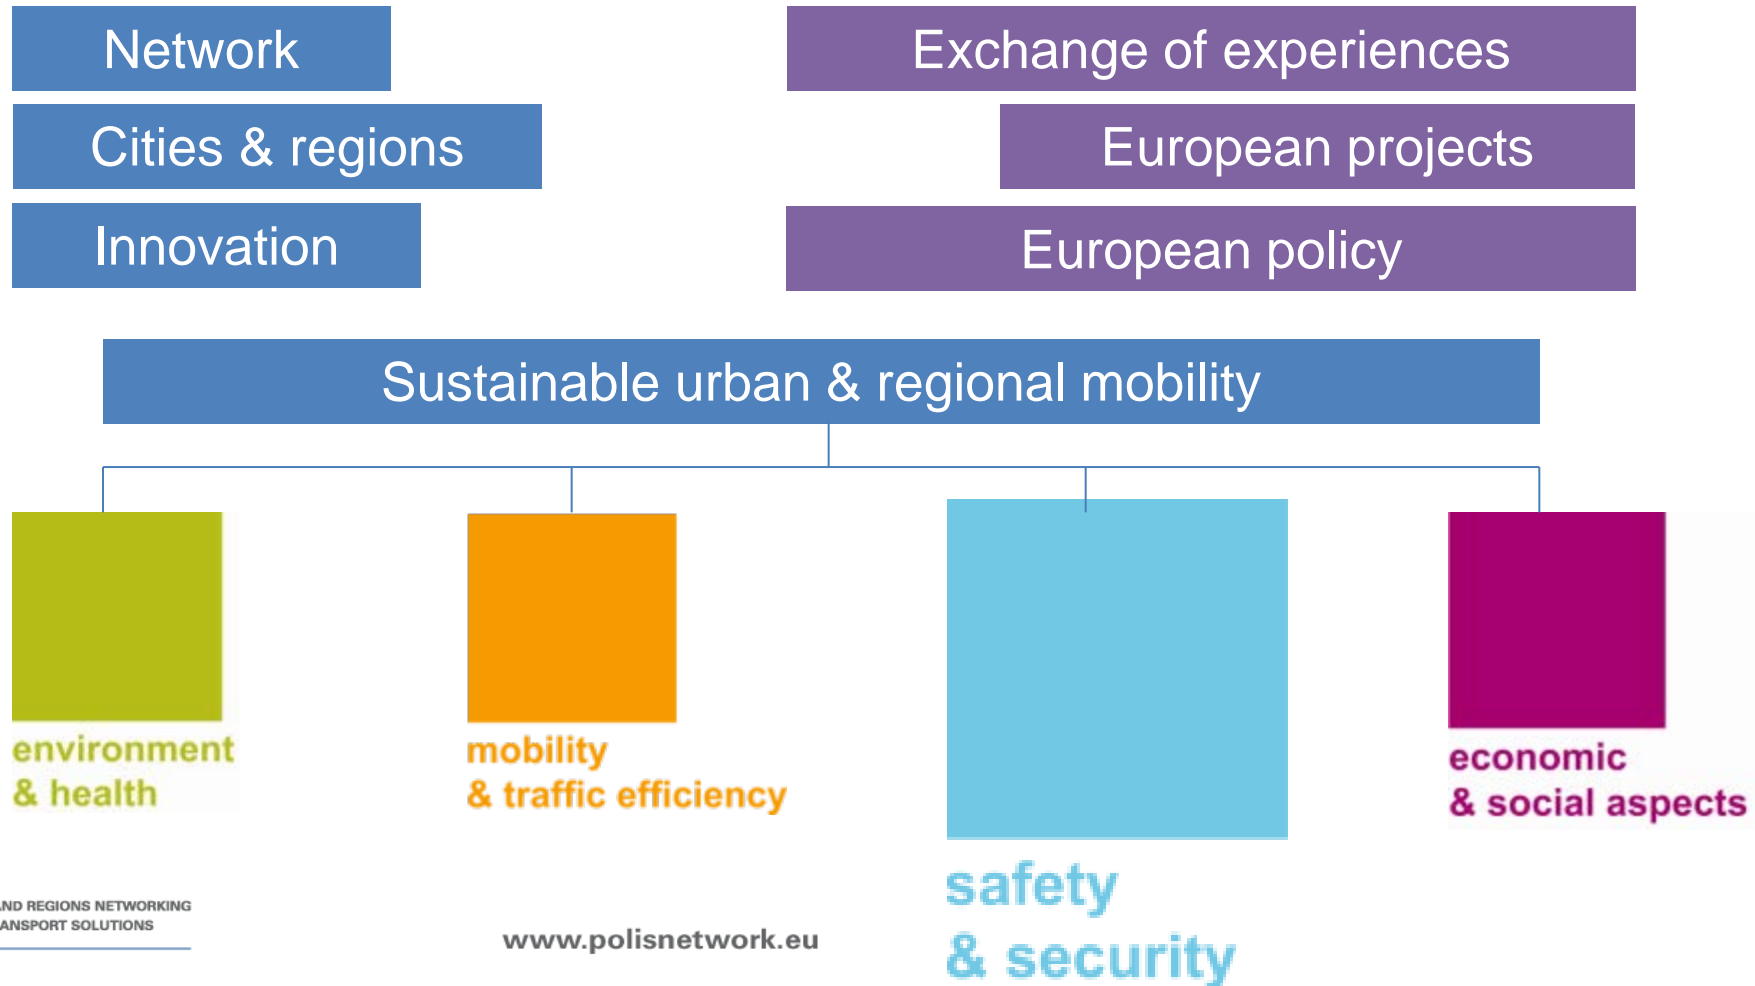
Network

Cities & regions

Innovation

Exchange of experiences

European projects

European policy

Sustainable urban & regional mobility

environment & health

mobility & traffic efficiency

safety & security

economic & social aspects

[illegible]ND REGIONS NETWORKING
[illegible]ANSPORT SOLUTIONS

www.polisnetwork.eu